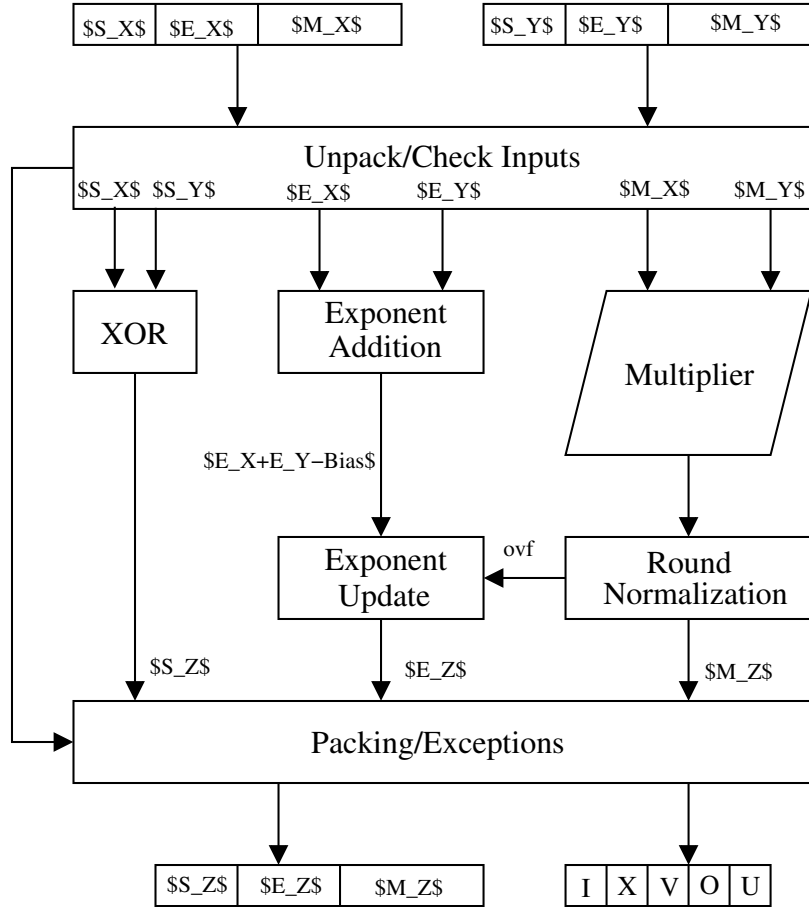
| \$S_X\$ | \$E_X\$ | \$M_X\$ |
|---|---|---|

| \$S_Y\$ | \$E_Y\$ | \$M_Y\$ |
|---|---|---|

Unpack/Check Inputs

\$S_X\$ \$S_Y\$ \$E_X\$ \$E_Y\$ \$M_X\$ \$M_Y\$

XOR

Exponent Addition

Multiplier

\$E_X+E_Y−Bias\$

ovf

Exponent Update

Round Normalization

\$S_Z\$

\$E_Z\$

\$M_Z\$

Packing/Exceptions

| \$S_Z\$ | \$E_Z\$ | \$M_Z\$ |
|---|---|---|

| I | X | V | O | U |
|---|---|---|---|---|